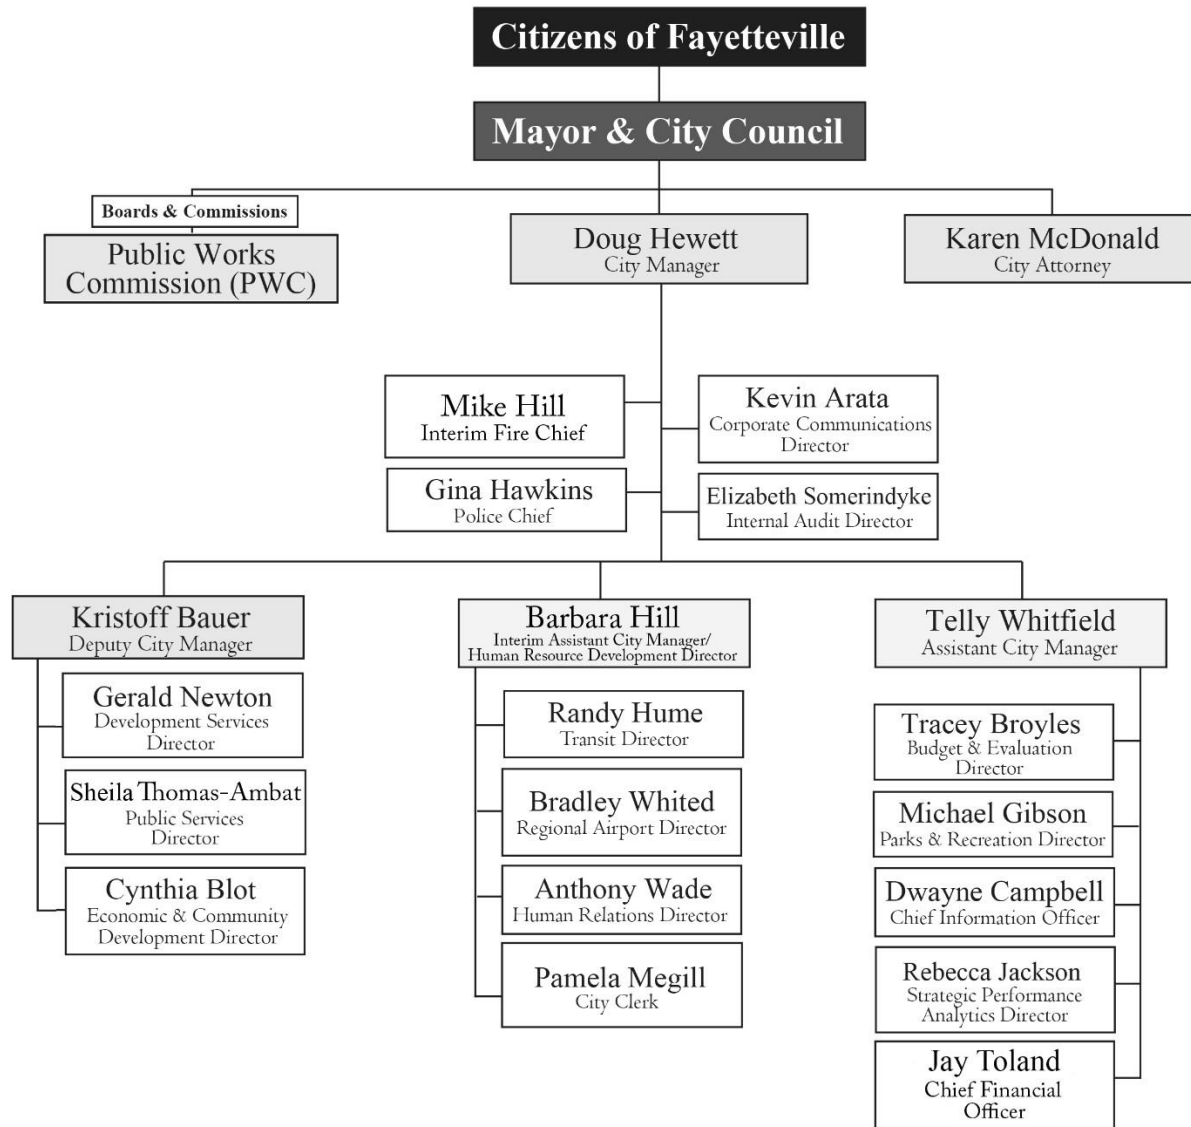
Citizens of Fayetteville

Mayor & City Council

Boards & Commissions

Public Works Commission (PWC)

Doug Hewett
City Manager

Karen McDonald
City Attorney

Mike Hill
Interim Fire Chief

Kevin Arata
Corporate Communications Director

Gina Hawkins
Police Chief

Elizabeth Somerindyke
Internal Audit Director

Kristoff Bauer
Deputy City Manager

Barbara Hill
Interim Assistant City Manager/ Human Resource Development Director

Telly Whitfield
Assistant City Manager

Gerald Newton
Development Services Director

Sheila Thomas-Ambat
Public Services Director

Cynthia Blot
Economic & Community Development Director

Randy Hume
Transit Director

Bradley Whited
Regional Airport Director

Anthony Wade
Human Relations Director

Pamela Megill
City Clerk

Tracey Broyles
Budget & Evaluation Director

Michael Gibson
Parks & Recreation Director

Dwayne Campbell
Chief Information Officer

Rebecca Jackson
Strategic Performance Analytics Director

Jay Toland
Chief Financial Officer